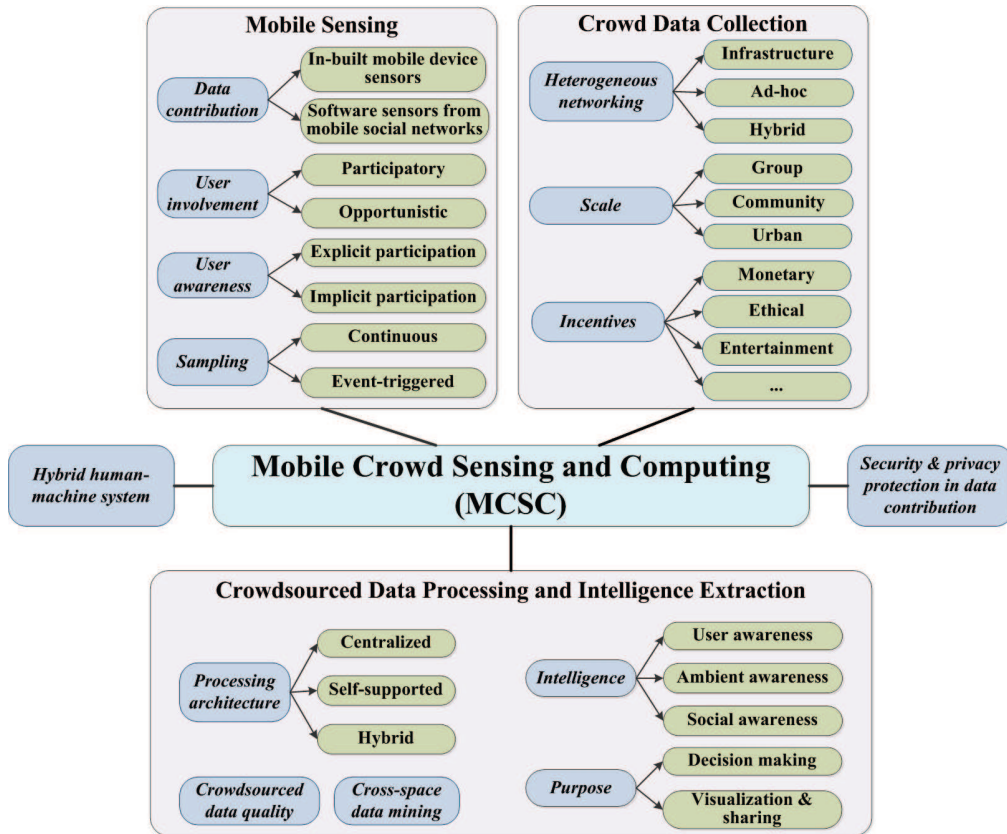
Mobile Sensing

Data contribution

In-built mobile device sensors

Software sensors from mobile social networks

User involvement

Participatory

Opportunistic

User awareness

Explicit participation

Implicit participation

Sampling

Continuous

Event-triggered

Crowd Data Collection

Heterogeneous networking

Infrastructure

Ad-hoc

Hybrid

Scale

Group

Community

Urban

Incentives

Monetary

Ethical

Entertainment

...

Hybrid human-machine system

Mobile Crowd Sensing and Computing (MCSC)

Security & privacy protection in data contribution

Crowdsourced Data Processing and Intelligence Extraction

Processing architecture

Centralized

Self-supported

Hybrid

Crowdsourced data quality

Cross-space data mining

Intelligence

User awareness

Ambient awareness

Social awareness

Purpose

Decision making

Visualization & sharing